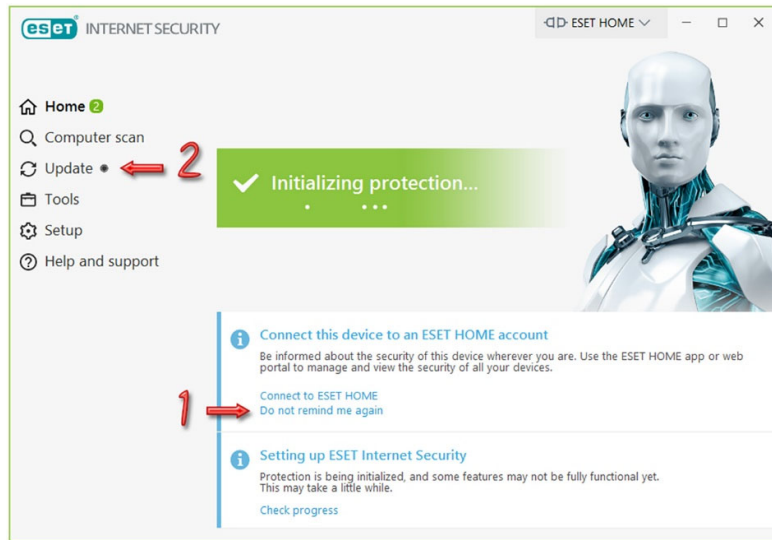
eset INTERNET SECURITY

ESET HOME

Home 2
Computer scan
Update
Tools
Setup
Help and support

2

Initializing protection...

Connect this device to an ESET HOME account
Be informed about the security of this device wherever you are. Use the ESET HOME app or web portal to manage and view the security of all your devices.

Connect to ESET HOME
Do not remind me again

1

Setting up ESET Internet Security
Protection is being initialized, and some features may not be fully functional yet. This may take a little while.

Check progress